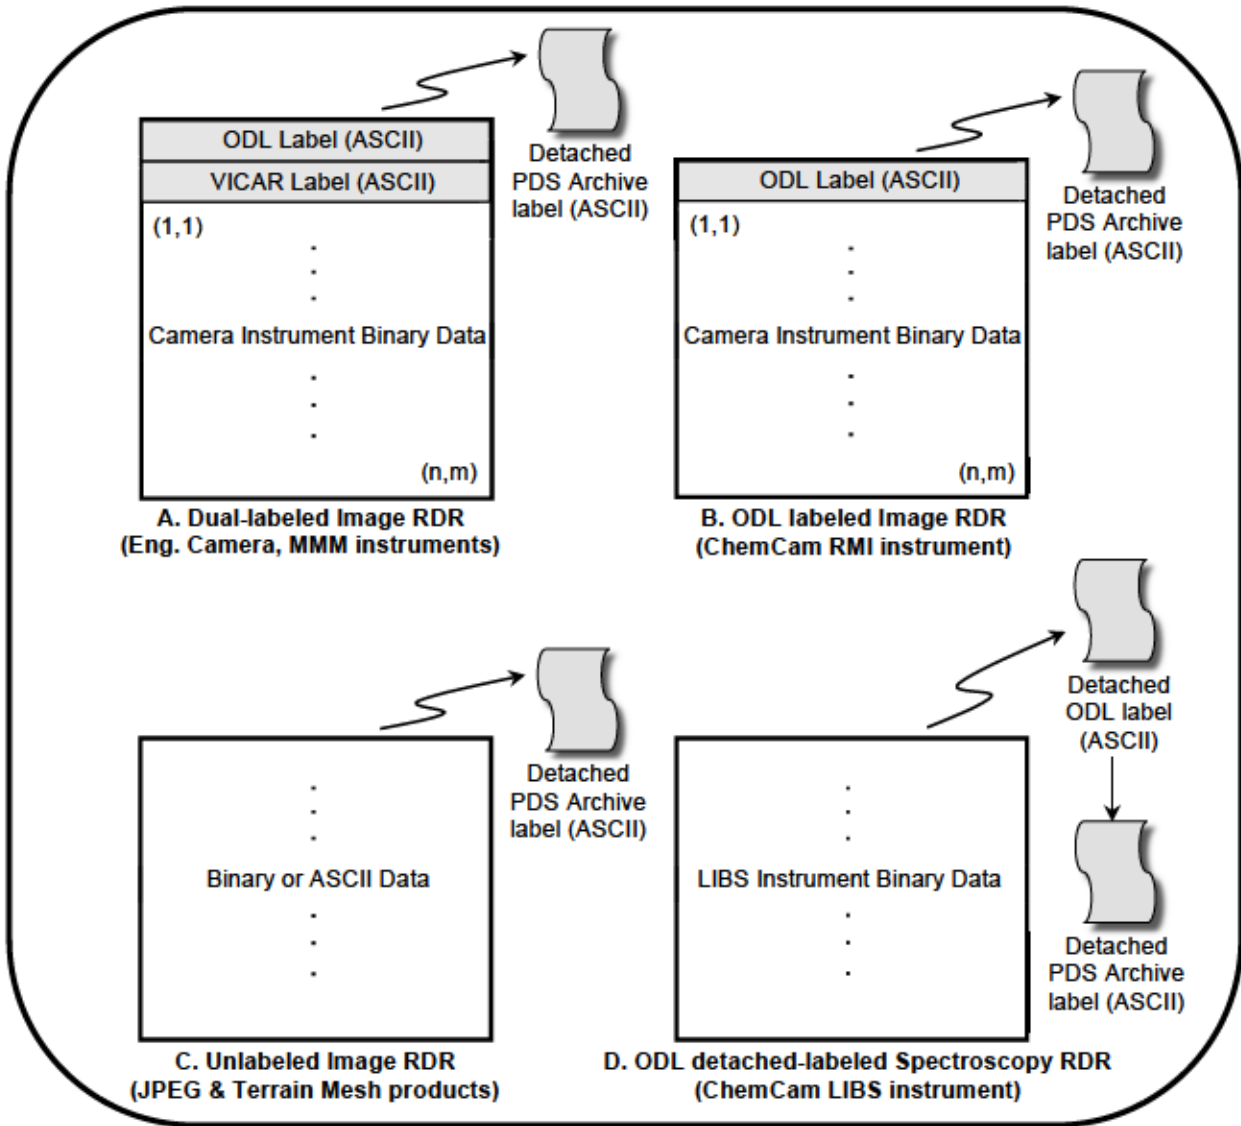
ODL Label (ASCII)

VICAR Label (ASCII)

(1,1)

Camera Instrument Binary Data

(n,m)

Detached PDS Archive label (ASCII)

A. Dual-labeled Image RDR (Eng. Camera, MMM instruments)

ODL Label (ASCII)

(1,1)

Camera Instrument Binary Data

(n,m)

Detached PDS Archive label (ASCII)

B. ODL labeled Image RDR (ChemCam RMI instrument)

Binary or ASCII Data

Detached PDS Archive label (ASCII)

C. Unlabeled Image RDR (JPEG & Terrain Mesh products)

LIBS Instrument Binary Data

Detached ODL label (ASCII)

Detached PDS Archive label (ASCII)

D. ODL detached-labeled Spectroscopy RDR (ChemCam LIBS instrument)